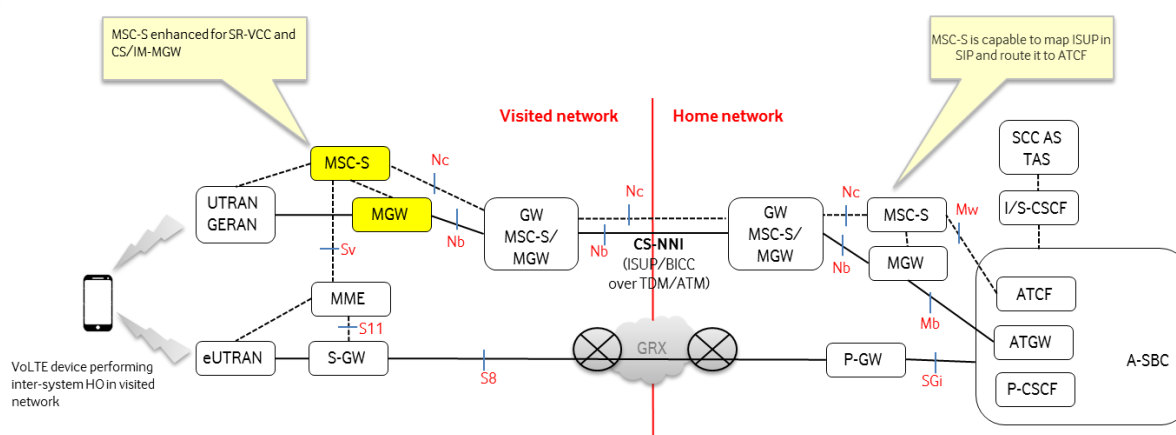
MSC-S enhanced for SR-VCC and CS/IM-MGW

MSC-S is capable to map ISUP in SIP and route it to ATCF

Visited network

Home network

MSC-S

Nc

UTRAN GERAN

MGW

Nb

GW MSC-S/ MGW

Nc

Nb

CS-NNI (ISUP/BICC over TDM/ATM)

GW MSC-S/ MGW

Nc

Nb

MSC-S

Mw

SCC AS TAS

I/S-CSCF

MGW

Sv

MME

S11

eUTRAN

S-GW

S8

GRX

P-GW

SGi

Mb

ATCF

ATGW

P-CSCF

A-SBC

VoLTE device performing inter-system HO in visited network